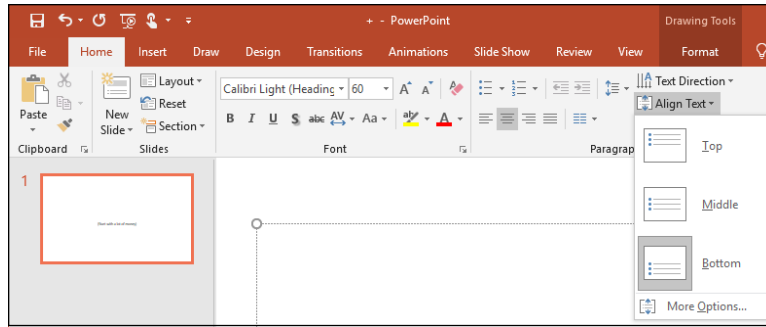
+ - PowerPoint

Drawing Tools

File Home Insert Draw Design Transitions Animations Slide Show Review View Format

Paste

Clipboard

New Slide

Layout

Reset

Section

Slides

Calibri Light (Heading

60

A A

B I U S abc AV Aa

A

Font

Paragrap

Text Direction

Align Text

Top

Middle

Bottom

More Options...

1

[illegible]